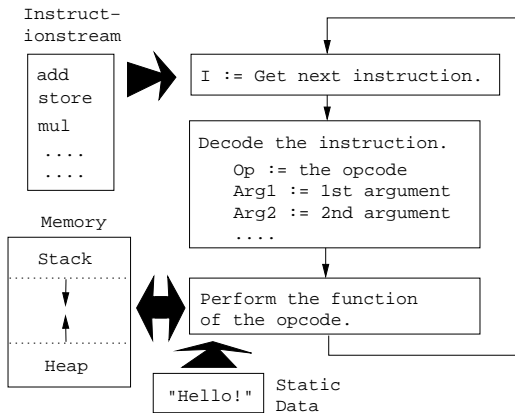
Instructionstream

add
store
mul
....
....

I := Get next instruction.

Decode the instruction.
Op := the opcode
Arg1 := 1st argument
Arg2 := 2nd argument
....

Memory

Stack

Heap

Perform the function of the opcode.

"Hello!"

Static Data